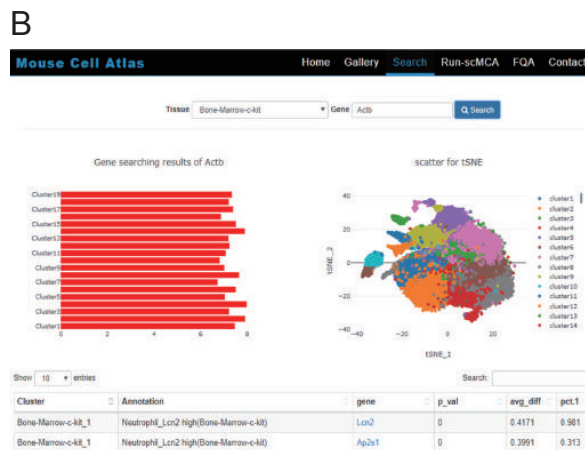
B

Mouse Cell Atlas

Home Gallery Search Run-scMCA FQA Contact

Tissue Bone-Marrow-c-kit Gene Actb Search

Gene searching results of Actb

Cluster19
Cluster17
Cluster15
Cluster13
Cluster11
Cluster9
Cluster7
Cluster5
Cluster3
Cluster1

0 2 4 6 8

scatter for tSNE

40
20
0
−20
−40

tSNE_2

−20 0 20

tSNE_1

cluster1
cluster2
cluster3
cluster4
cluster5
cluster6
cluster7
cluster8
cluster9
cluster10
cluster11
cluster12
cluster13
cluster14

Show 10 entries

Search:

| Cluster | Annotation | gene | p_val | avg_diff | pct.1 |
|---|---|---|---|---|---|
| Bone-Marrow-c-kit_1 | Neutrophil_Lcn2 high(Bone-Marrow-c-kit) | Lcn2 | 0 | 0.4171 | 0.981 |
| Bone-Marrow-c-kit_1 | Neutrophil_Lcn2 high(Bone-Marrow-c-kit) | Ap2s1 | 0 | 0.3991 | 0.313 |